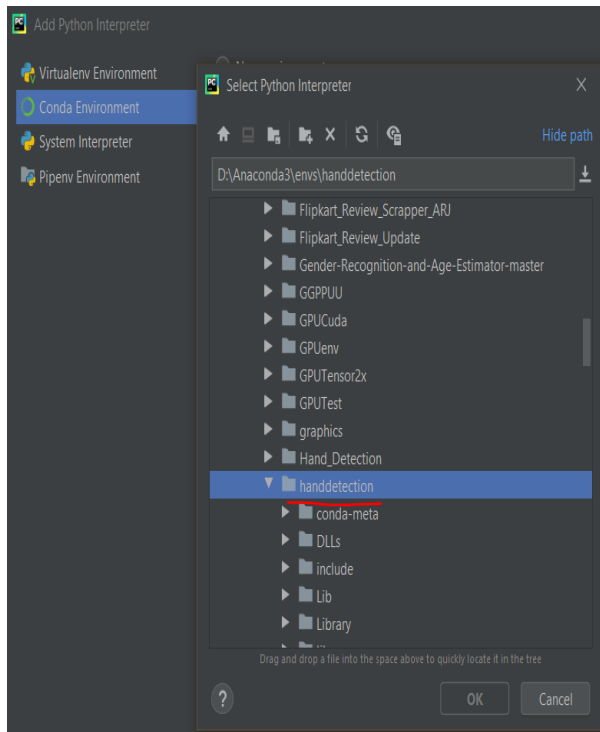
Add Python Interpreter

Virtualenv Environment
Conda Environment
System Interpreter
Pipenv Environment

Select Python Interpreter

Hide path

D:\Anaconda3\envs\handdetection

Flipkart_Review_Scrapper_ARJ
Flipkart_Review_Update
Gender-Recognition-and-Age-Estimator-master
GGPPUU
GPUCuda
GPUenv
GPUTensor2x
GPUTest
graphics
Hand_Detection
handdetection
conda-meta
DLLs
include
Lib
Library

Drag and drop a file into the space above to quickly locate it in the tree

?
OK
Cancel